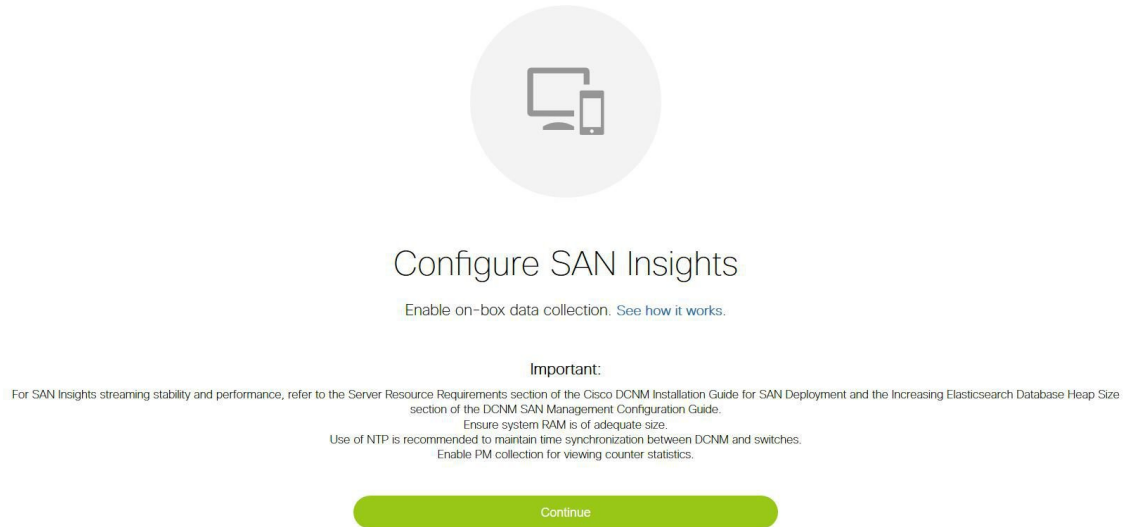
Configure SAN Insights

Enable on-box data collection. See how it works.

Important:

For SAN Insights streaming stability and performance, refer to the Server Resource Requirements section of the Cisco DCNM Installation Guide for SAN Deployment and the Increasing Elasticsearch Database Heap Size section of the DCNM SAN Management Configuration Guide.
Ensure system RAM is of adequate size.
Use of NTP is recommended to maintain time synchronization between DCNM and switches.
Enable PM collection for viewing counter statistics.

Continue